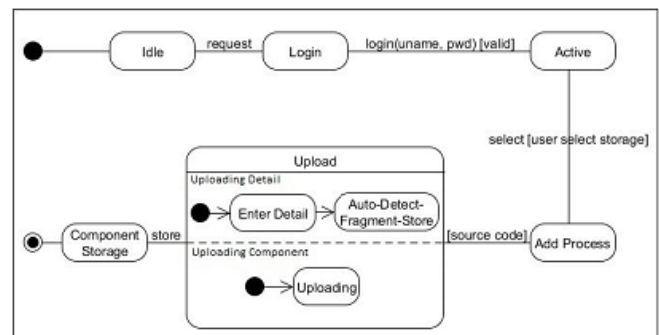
Idle
request
Login
login(uname, pwd) [valid]
Active
select [user select storage]
Upload
Uploading Detail
Enter Detail
Auto-Detect-Fragment-Store
Component Storage
store
[source code]
Add Process
Uploading Component
Uploading